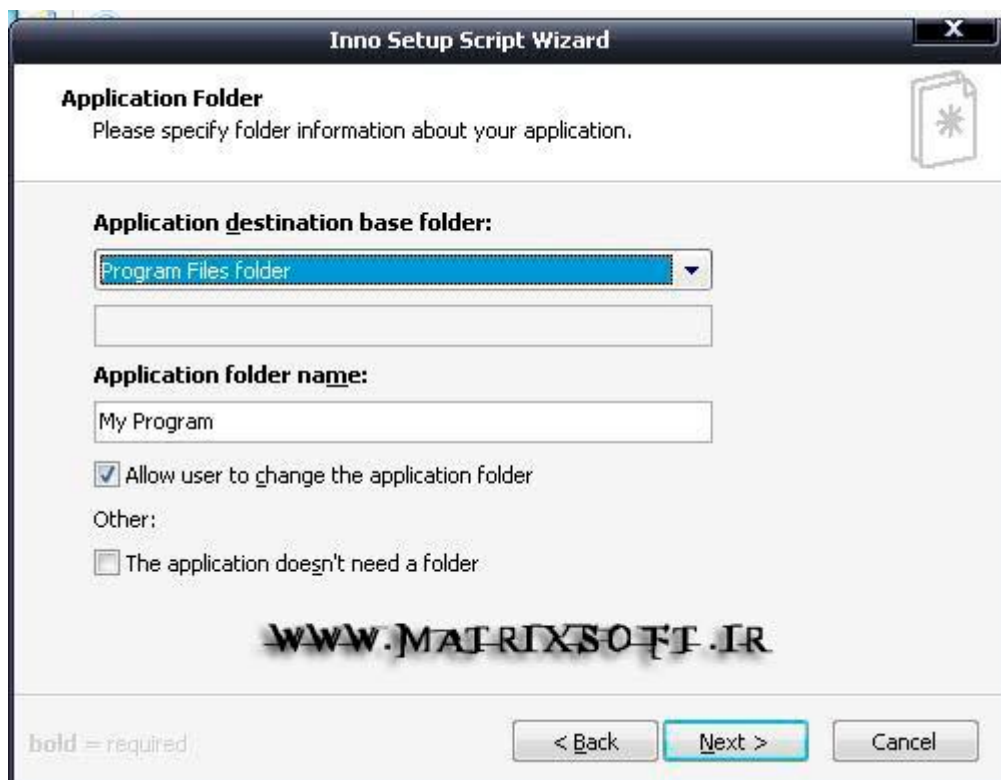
Inno Setup Script Wizard

Application Folder
Please specify folder information about your application.

Application destination base folder:

Program Files folder

Application folder name:

My Program

Allow user to change the application folder

Other:

The application doesn't need a folder

WWW.MATRIXSOFT.IR

bold = required

< Back

Next >

Cancel